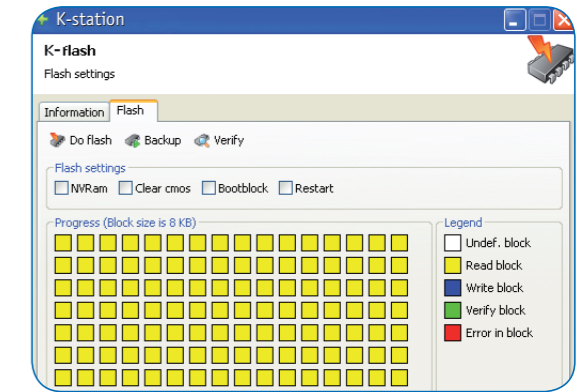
K-station

K-flash

Flash settings

Information | Flash

Do flash  Backup  Verify

Flash settings

NVRam  Clear cmos  Bootblock  Restart

Progress (Block size is 8 KB)

Legend

Undef. block

Read block

Write block

Verify block

Error in block